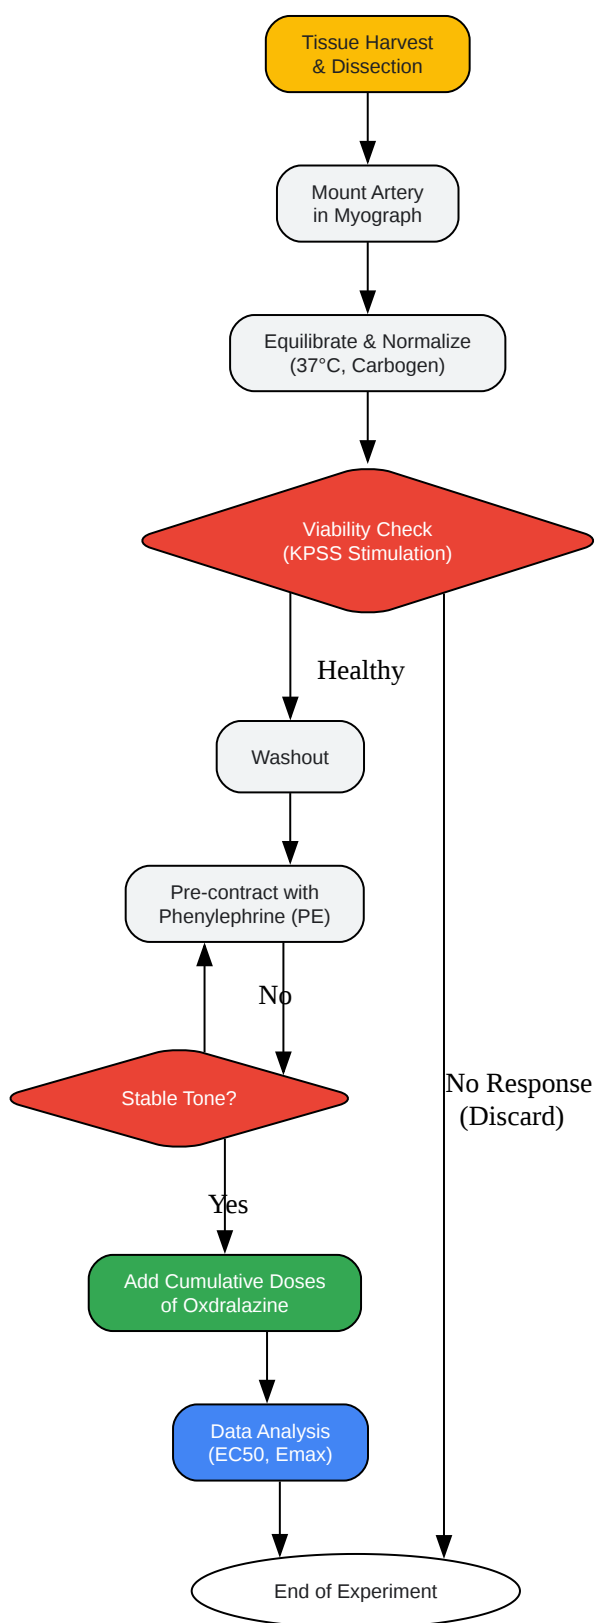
Tissue Harvest & Dissection

Mount Artery in Myograph

Equilibrate & Normalize (37°C, Carbogen)

Viability Check (KPSS Stimulation)

Healthy

Washout

Pre-contract with Phenylephrine (PE)

No

Stable Tone?

Yes

Add Cumulative Doses of Oxdralazine

Data Analysis (EC50, Emax)

No Response (Discard)

End of Experiment